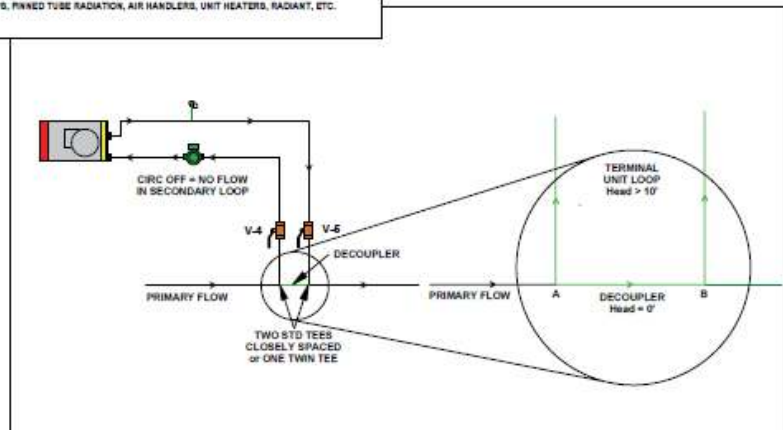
S, FINNED TUBE RADIATION, AIR HANDLERS, UNIT HEATERS, RADIANT, ETC.

CIRC OFF = NO FLOW IN SECONDARY LOOP

V-4

V-5

DECOUPLER

PRIMARY FLOW

TWO STD TEES CLOSELY SPACED or ONE TWIN TEE

TERMINAL UNIT LOOP Head > 10'

PRIMARY FLOW

A

DECOUPLER Head = 0'

B